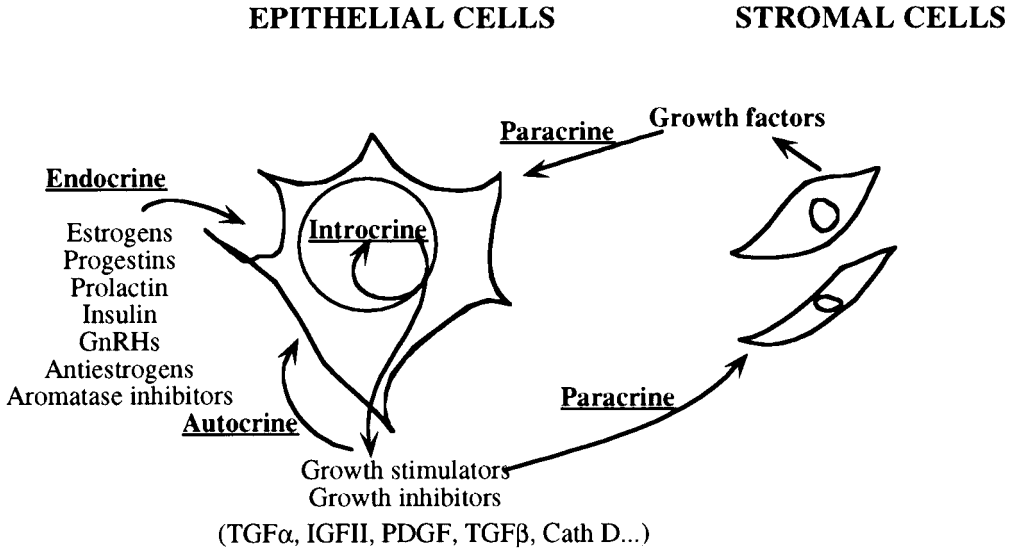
EPITHELIAL CELLS

STROMAL CELLS

Paracrine

Growth factors

Endocrine

Estrogens
Progestins
Prolactin
Insulin
GnRHs
Antiestrogens
Aromatase inhibitors

Introcrine

Autocrine

Paracrine

Growth stimulators
Growth inhibitors
(TGF$\alpha$, IGFII, PDGF, TGF$\beta$, Cath D...)